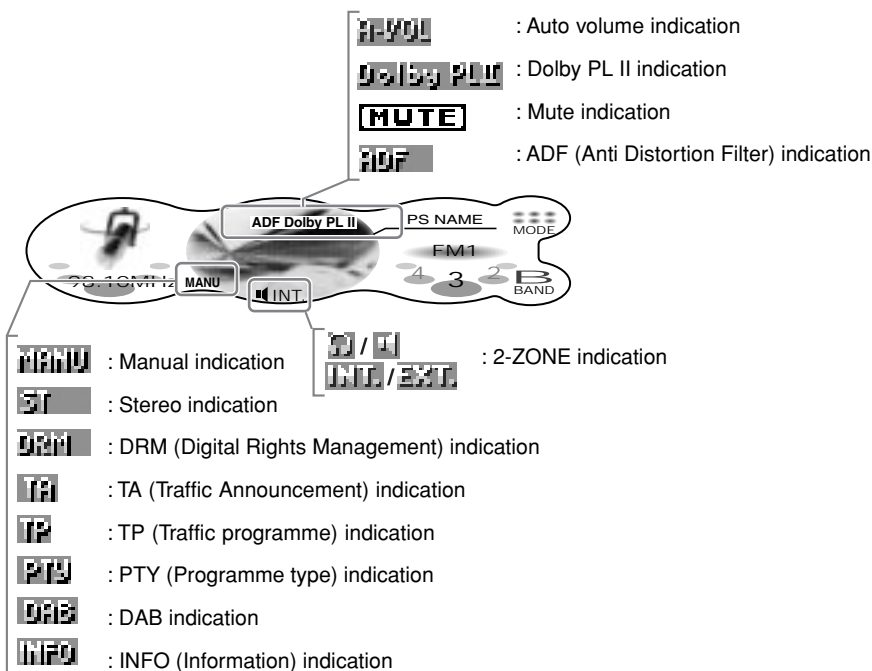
A-VOL : Auto volume indication

Dolby PL II : Dolby PL II indication

MUTE : Mute indication

ADF : ADF (Anti Distortion Filter) indication

ADF Dolby PL II

PS NAME

MODE

FM1

4 3 2

B BAND

98.10MHz

MANU

INT.

INT. / EXT.

: 2-ZONE indication

MANU : Manual indication

ST : Stereo indication

DRM : DRM (Digital Rights Management) indication

TA : TA (Traffic Announcement) indication

TP : TP (Traffic programme) indication

PTY : PTY (Programme type) indication

DAB : DAB indication

INFO : INFO (Information) indication